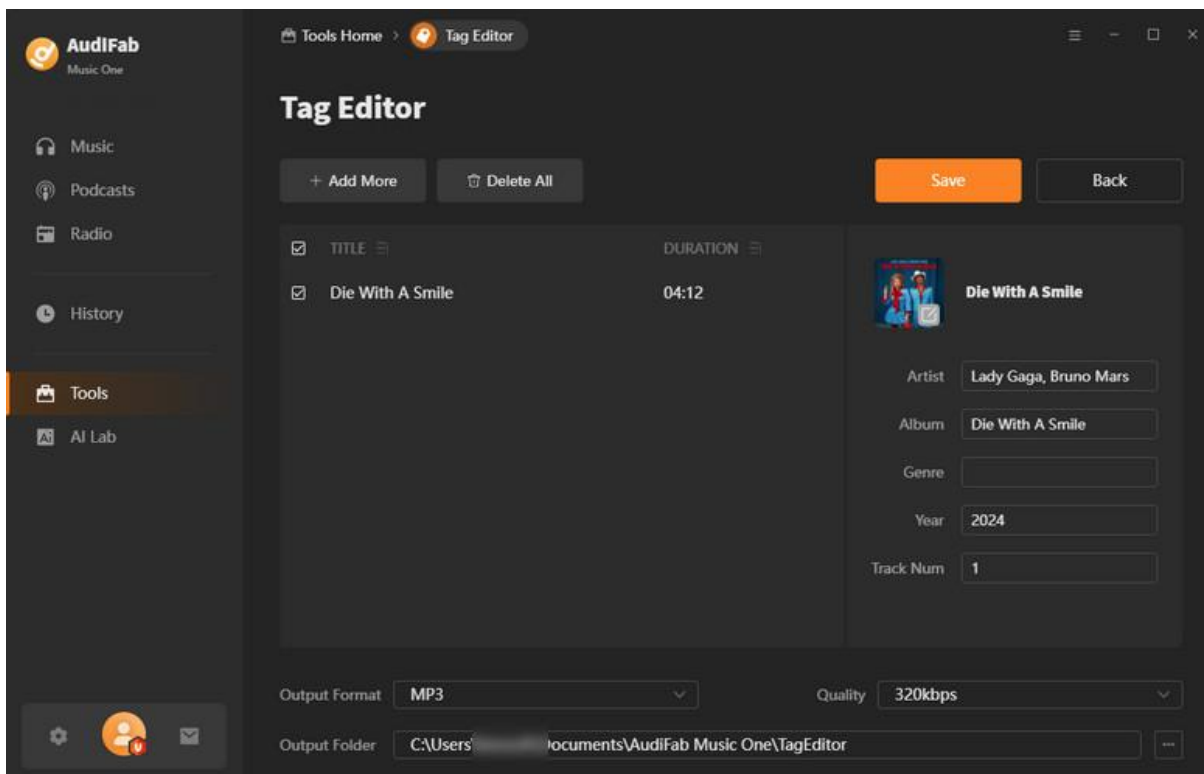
AudIFab
Music One

Music
Podcasts
Radio
History
Tools
AI Lab

Tools Home > Tag Editor

Tag Editor

+ Add More
Delete All
Save
Back

| TITLE | DURATION |
|---|---|
| Die With A Smile | 04:12 |

Die With A Smile

Artist: Lady Gaga, Bruno Mars
Album: Die With A Smile
Genre:
Year: 2024
Track Num: 1

Output Format: MP3
Quality: 320kbps
Output Folder: C:\Users\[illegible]Documents\AudiFab Music One\TagEditor
...